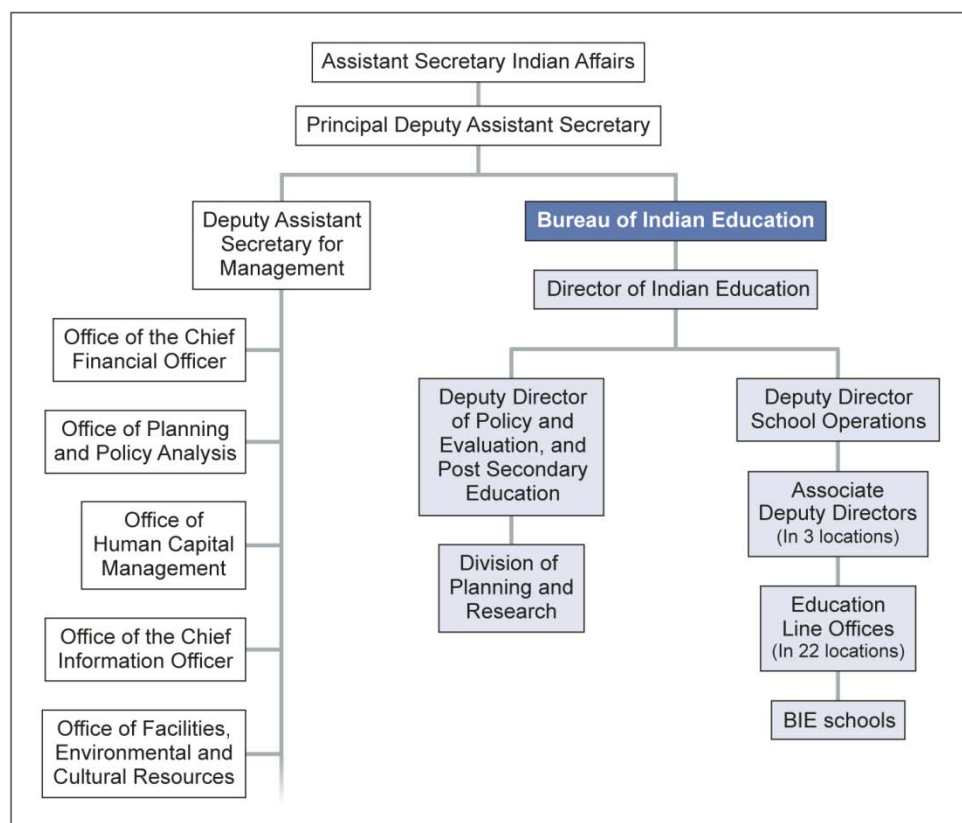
Assistant Secretary Indian Affairs

Principal Deputy Assistant Secretary

Deputy Assistant Secretary for Management

Office of the Chief Financial Officer

Office of Planning and Policy Analysis

Office of Human Capital Management

Office of the Chief Information Officer

Office of Facilities, Environmental and Cultural Resources

Bureau of Indian Education

Director of Indian Education

Deputy Director of Policy and Evaluation, and Post Secondary Education

Division of Planning and Research

Deputy Director School Operations

Associate Deputy Directors (In 3 locations)

Education Line Offices (In 22 locations)

BIE schools